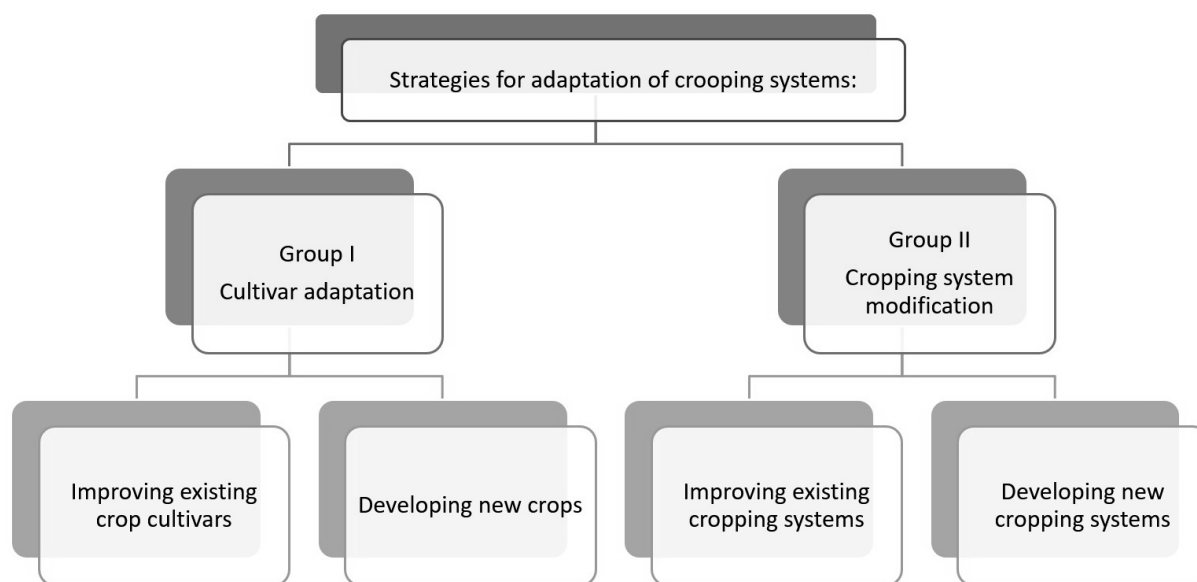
Strategies for adaptation of crooping systems:

Group I
Cultivar adaptation

Group II
Cropping system modification

Improving existing crop cultivars

Developing new crops

Improving existing cropping systems

Developing new cropping systems